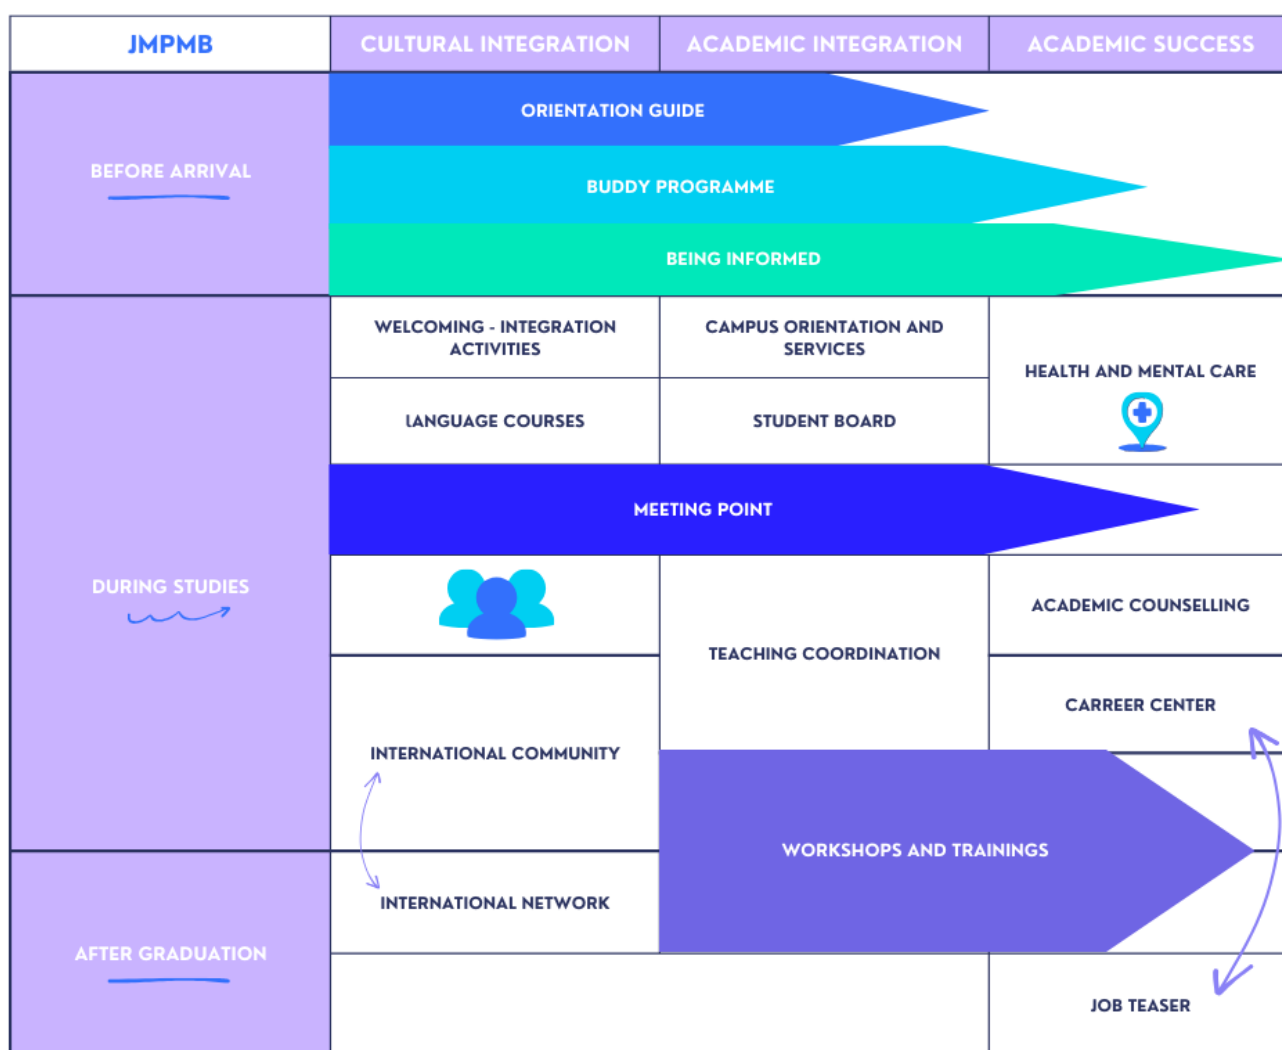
| JMPMB | CULTURAL INTEGRATION | ACADEMIC INTEGRATION | ACADEMIC SUCCESS |
|---|---|---|---|

BEFORE ARRIVAL

ORIENTATION GUIDE

BUDDY PROGRAMME

BEING INFORMED

DURING STUDIES

WELCOMING - INTEGRATION ACTIVITIES

CAMPUS ORIENTATION AND SERVICES

HEALTH AND MENTAL CARE

lANGUAGE COURSES

STUDENT BOARD

MEETING POINT

ACADEMIC COUNSELLING

TEACHING COORDINATION

CARREER CENTER

INTERNATIONAL COMMUNITY

WORKSHOPS AND TRAININGS

AFTER GRADUATION

INTERNATIONAL NETWORK

JOB TEASER